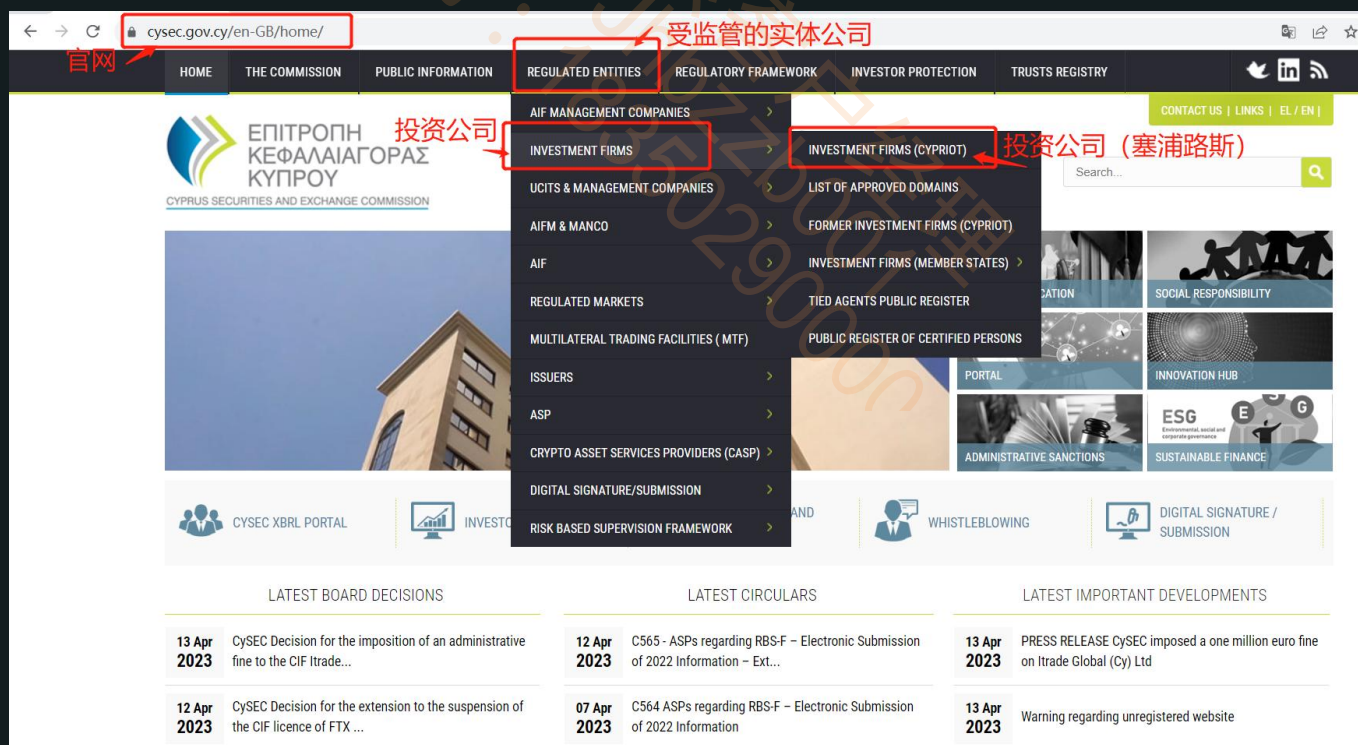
cysec.gov.cy/en-GB/home/

官网

受监管的实体公司

HOME | THE COMMISSION | PUBLIC INFORMATION | REGULATED ENTITIES | REGULATORY FRAMEWORK | INVESTOR PROTECTION | TRUSTS REGISTRY

CONTACT US | LINKS | EL / EN |

ΕΠΙΤΡΟΠΗ ΚΕΦΑΛΑΙΑΓΟΡΑΣ ΚΥΠΡΟΥ
CYPRUS SECURITIES AND EXCHANGE COMMISSION

投资公司

投资公司（塞浦路斯）

AIF MANAGEMENT COMPANIES
INVESTMENT FIRMS
UCITS & MANAGEMENT COMPANIES
AIFM & MANCO
AIF
REGULATED MARKETS
MULTILATERAL TRADING FACILITIES ( MTF)
ISSUERS
ASP
CRYPTO ASSET SERVICES PROVIDERS (CASP)
DIGITAL SIGNATURE/SUBMISSION
RISK BASED SUPERVISION FRAMEWORK

INVESTMENT FIRMS (CYPRIOT)
LIST OF APPROVED DOMAINS
FORMER INVESTMENT FIRMS (CYPRIOT)
INVESTMENT FIRMS (MEMBER STATES)
TIED AGENTS PUBLIC REGISTER
PUBLIC REGISTER OF CERTIFIED PERSONS

Search...

CATION
SOCIAL RESPONSIBILITY
PORTAL
INNOVATION HUB
ADMINISTRATIVE SANCTIONS
ESG
SUSTAINABLE FINANCE

CYSEC XBRL PORTAL
INVESTO
AND
WHISTLEBLOWING
DIGITAL SIGNATURE / SUBMISSION

LATEST BOARD DECISIONS
13 Apr 2023 CySEC Decision for the imposition of an administrative fine to the CIF Itrade...
12 Apr 2023 CySEC Decision for the extension to the suspension of the CIF licence of FTX ...

LATEST CIRCULARS
12 Apr 2023 C565 - ASPs regarding RBS-F – Electronic Submission of 2022 Information – Ext...
07 Apr 2023 C564 ASPs regarding RBS-F – Electronic Submission of 2022 Information

LATEST IMPORTANT DEVELOPMENTS
13 Apr 2023 PRESS RELEASE CySEC imposed a one million euro fine on Itrade Global (Cy) Ltd
13 Apr 2023 Warning regarding unregistered website